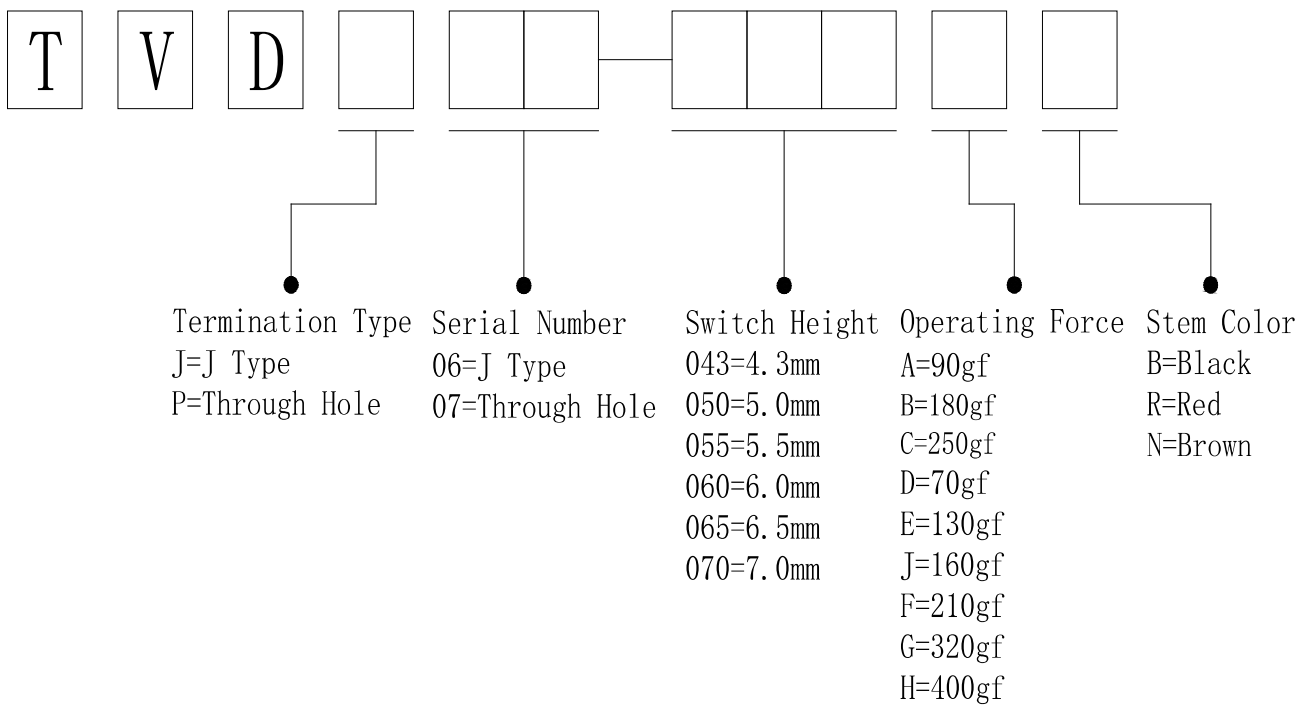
T V D

Termination Type
J=J Type
P=Through Hole

Serial Number
06=J Type
07=Through Hole

Switch Height
043=4.3mm
050=5.0mm
055=5.5mm
060=6.0mm
065=6.5mm
070=7.0mm

Operating Force
A=90gf
B=180gf
C=250gf
D=70gf
E=130gf
J=160gf
F=210gf
G=320gf
H=400gf

Stem Color
B=Black
R=Red
N=Brown